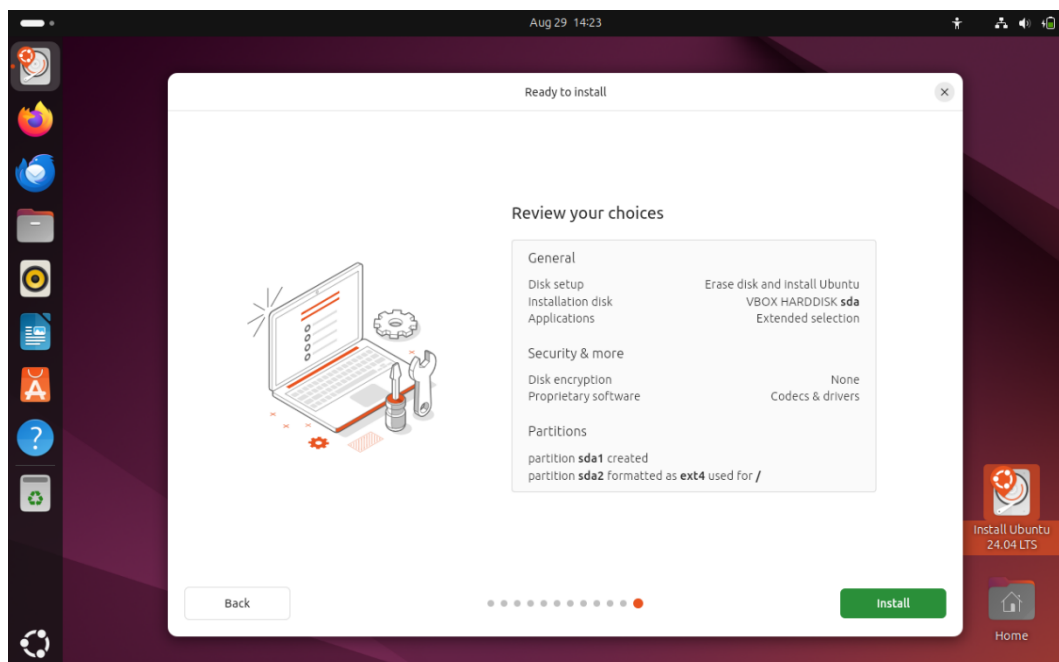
Aug 29 14:23

Ready to install

Review your choices

General

| | |
|---|---|
| Disk setup | Erase disk and install Ubuntu |
| Installation disk | VBOX HARDDISK **sda** |
| Applications | Extended selection |

Security & more

| | |
|---|---|
| Disk encryption | None |
| Proprietary software | Codecs & drivers |

Partitions

partition **sda1** created
partition **sda2** formatted as **ext4** used for **/**

Back

Install

Install Ubuntu 24.04 LTS

Home